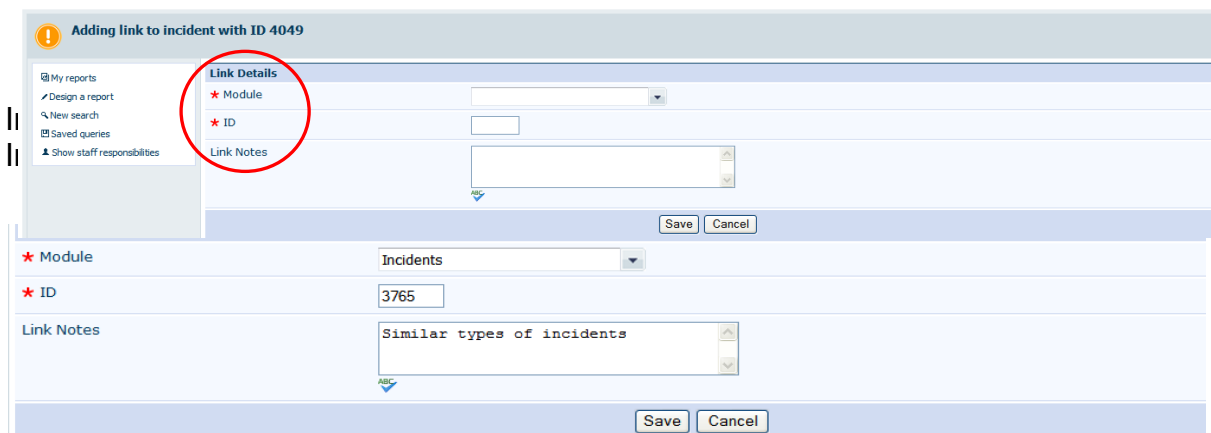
Adding link to incident with ID 4049

My reports
Design a report
New search
Saved queries
Show staff responsibilities

Link Details
* Module
* ID
Link Notes

ABC

Save Cancel

* Module Incidents
* ID 3765
Link Notes Similar types of incidents

ABC

Save Cancel